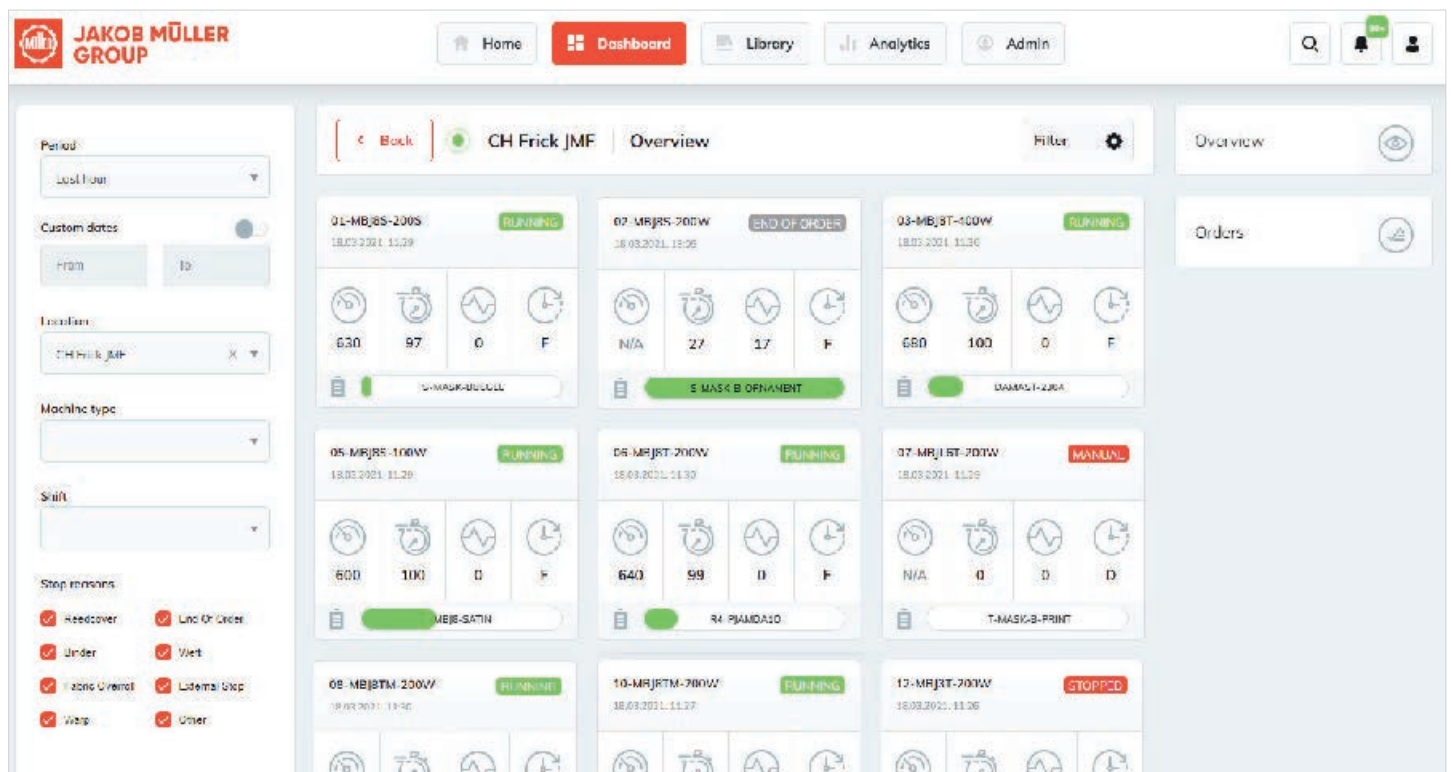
JAKOB MÜLLER GROUP

Home
Dashboard
Library
Analytics
Admin

99+

Period
Last hour

Custom dates
From
To

Location
CH Frick JMF

Machine type

Shift

Stop reasons
Reedcover
End Of Order
Binder
Weft
Fabric Overroll
External Stop
Warp
Other

< Back
CH Frick JMF
Overview
Filter

01-MBJBS-200S
RUNNING
18.03.2021 11:29
630
97
0
F
S-MASK-BUCCLE

02-MBJBS-200W
END OF ORDER
18.03.2021 11:26
N/A
27
17
F
S MASK B ORNAMENT

03-MBJBT-400W
RUNNING
18.03.2021 11:30
680
100
0
F
DAMAST-230A

05-MBJBS-100W
RUNNING
18.03.2021 11:29
600
100
0
F
MBJB-SATIN

06-MBJBT-200W
RUNNING
18.03.2021 11:30
640
99
0
F
R4 PJAMDA10

07-MBJLBT-200W
MANUAL
18.03.2021 11:29
N/A
0
0
D
T-MASK-B-PRINT

08-MBJBTM-200W
RUNNING
18.03.2021 11:30

10-MBJBTM-200W
RUNNING
18.03.2021 11:27

12-MBJBT-200W
STOPPED
18.03.2021 11:26

Overview
Orders